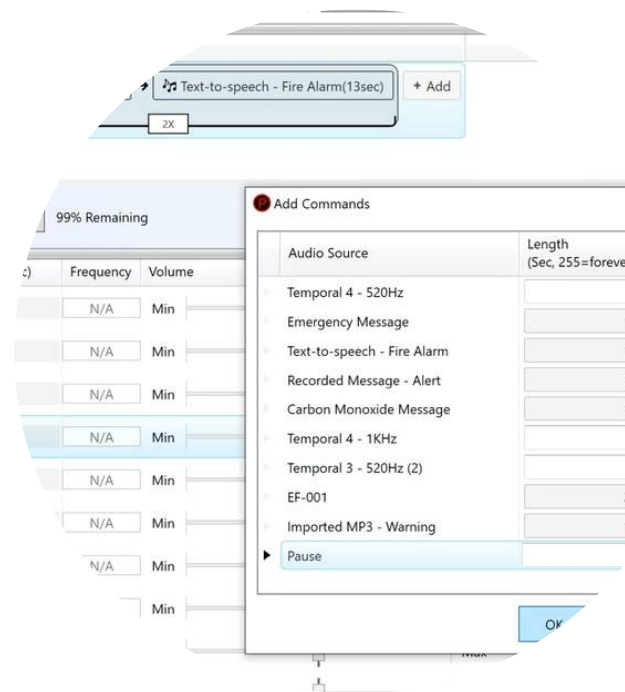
Text-to-speech - Fire Alarm(13sec)

+ Add

2X

99% Remaining

c)

Frequency

Volume

| N/A | Min |
|---|---|
| N/A | Min |
| N/A | Min |
| N/A | Min |
| N/A | Min |
| N/A | Min |
| N/A | Min |
|  | Min |

Add Commands

| Audio Source | Length (Sec, 255=foreve |
|---|---|
| Temporal 4 - 520Hz | |
| Emergency Message | |
| Text-to-speech - Fire Alarm | |
| Recorded Message - Alert | |
| Carbon Monoxide Message | |
| Temporal 4 - 1KHz | |
| Temporal 3 - 520Hz (2) | |
| EF-001 | |
| Imported MP3 - Warning | |
| Pause | |

OK

Max